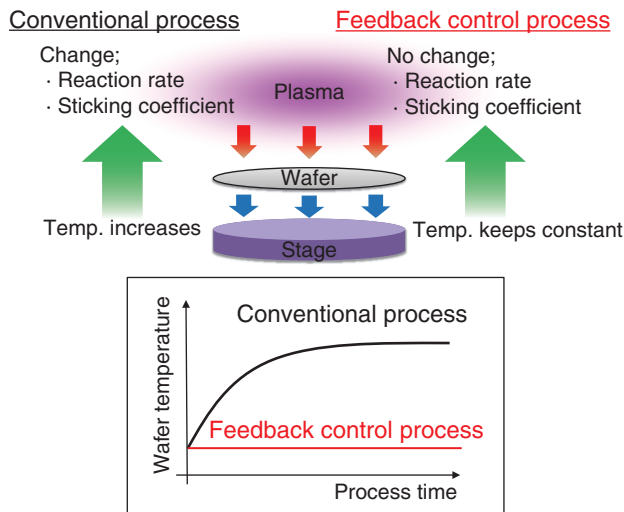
Conventional process

Feedback control process

Change;
· Reaction rate
· Sticking coefficient

Plasma

No change;
· Reaction rate
· Sticking coefficient

Wafer

Temp. increases

Stage

Temp. keeps constant

Wafer temperature

Conventional process

Feedback control process

Process time